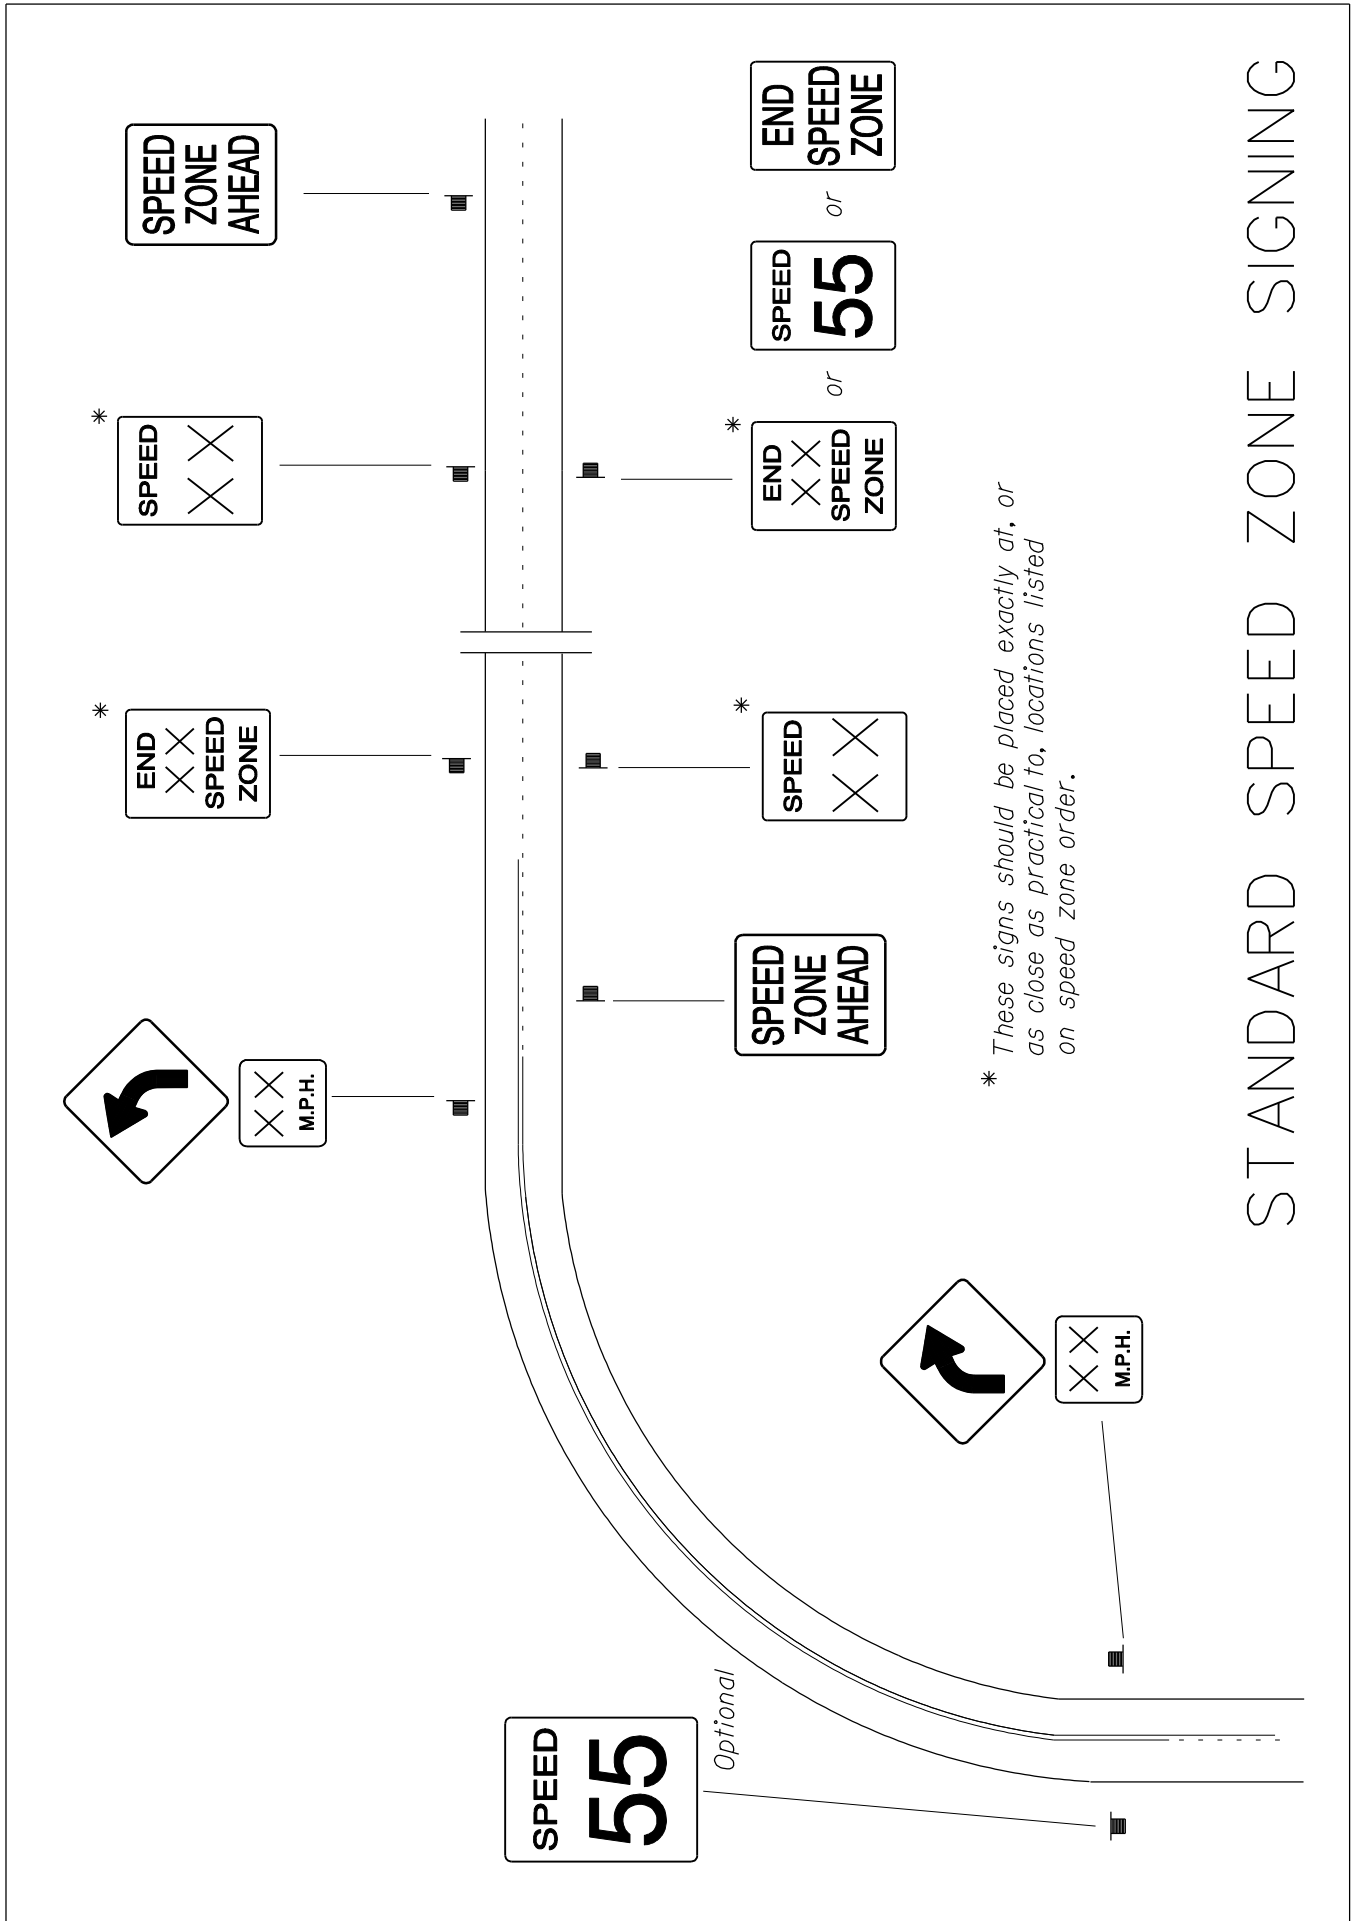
SPEED ZONE AHEAD

*
SPEED
XX

*
END
XX
SPEED
ZONE

XX
M.P.H.

END SPEED ZONE

or

SPEED
55

or

*
END
XX
SPEED
ZONE

*
SPEED
XX

SPEED ZONE AHEAD

* These signs should be placed exactly at, or as close as practical to, locations listed on speed zone order.

XX
M.P.H.

SPEED
55
Optional

STANDARD SPEED ZONE SIGNING